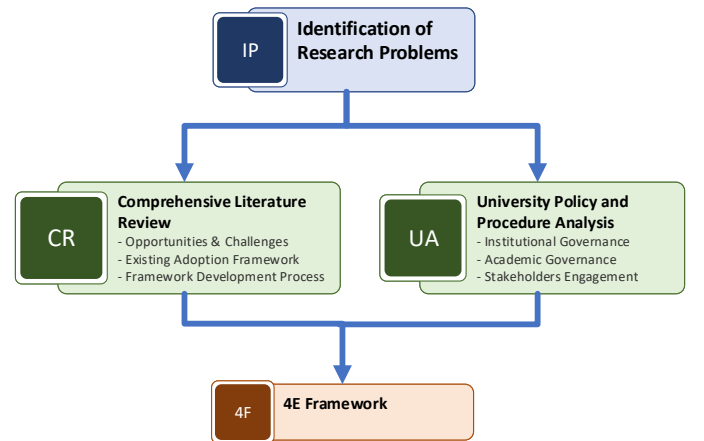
IP
Identification of Research Problems

CR
Comprehensive Literature Review
- Opportunities & Challenges
- Existing Adoption Framework
- Framework Development Process

UA
University Policy and Procedure Analysis
- Institutional Governance
- Academic Governance
- Stakeholders Engagement

4F
4E Framework